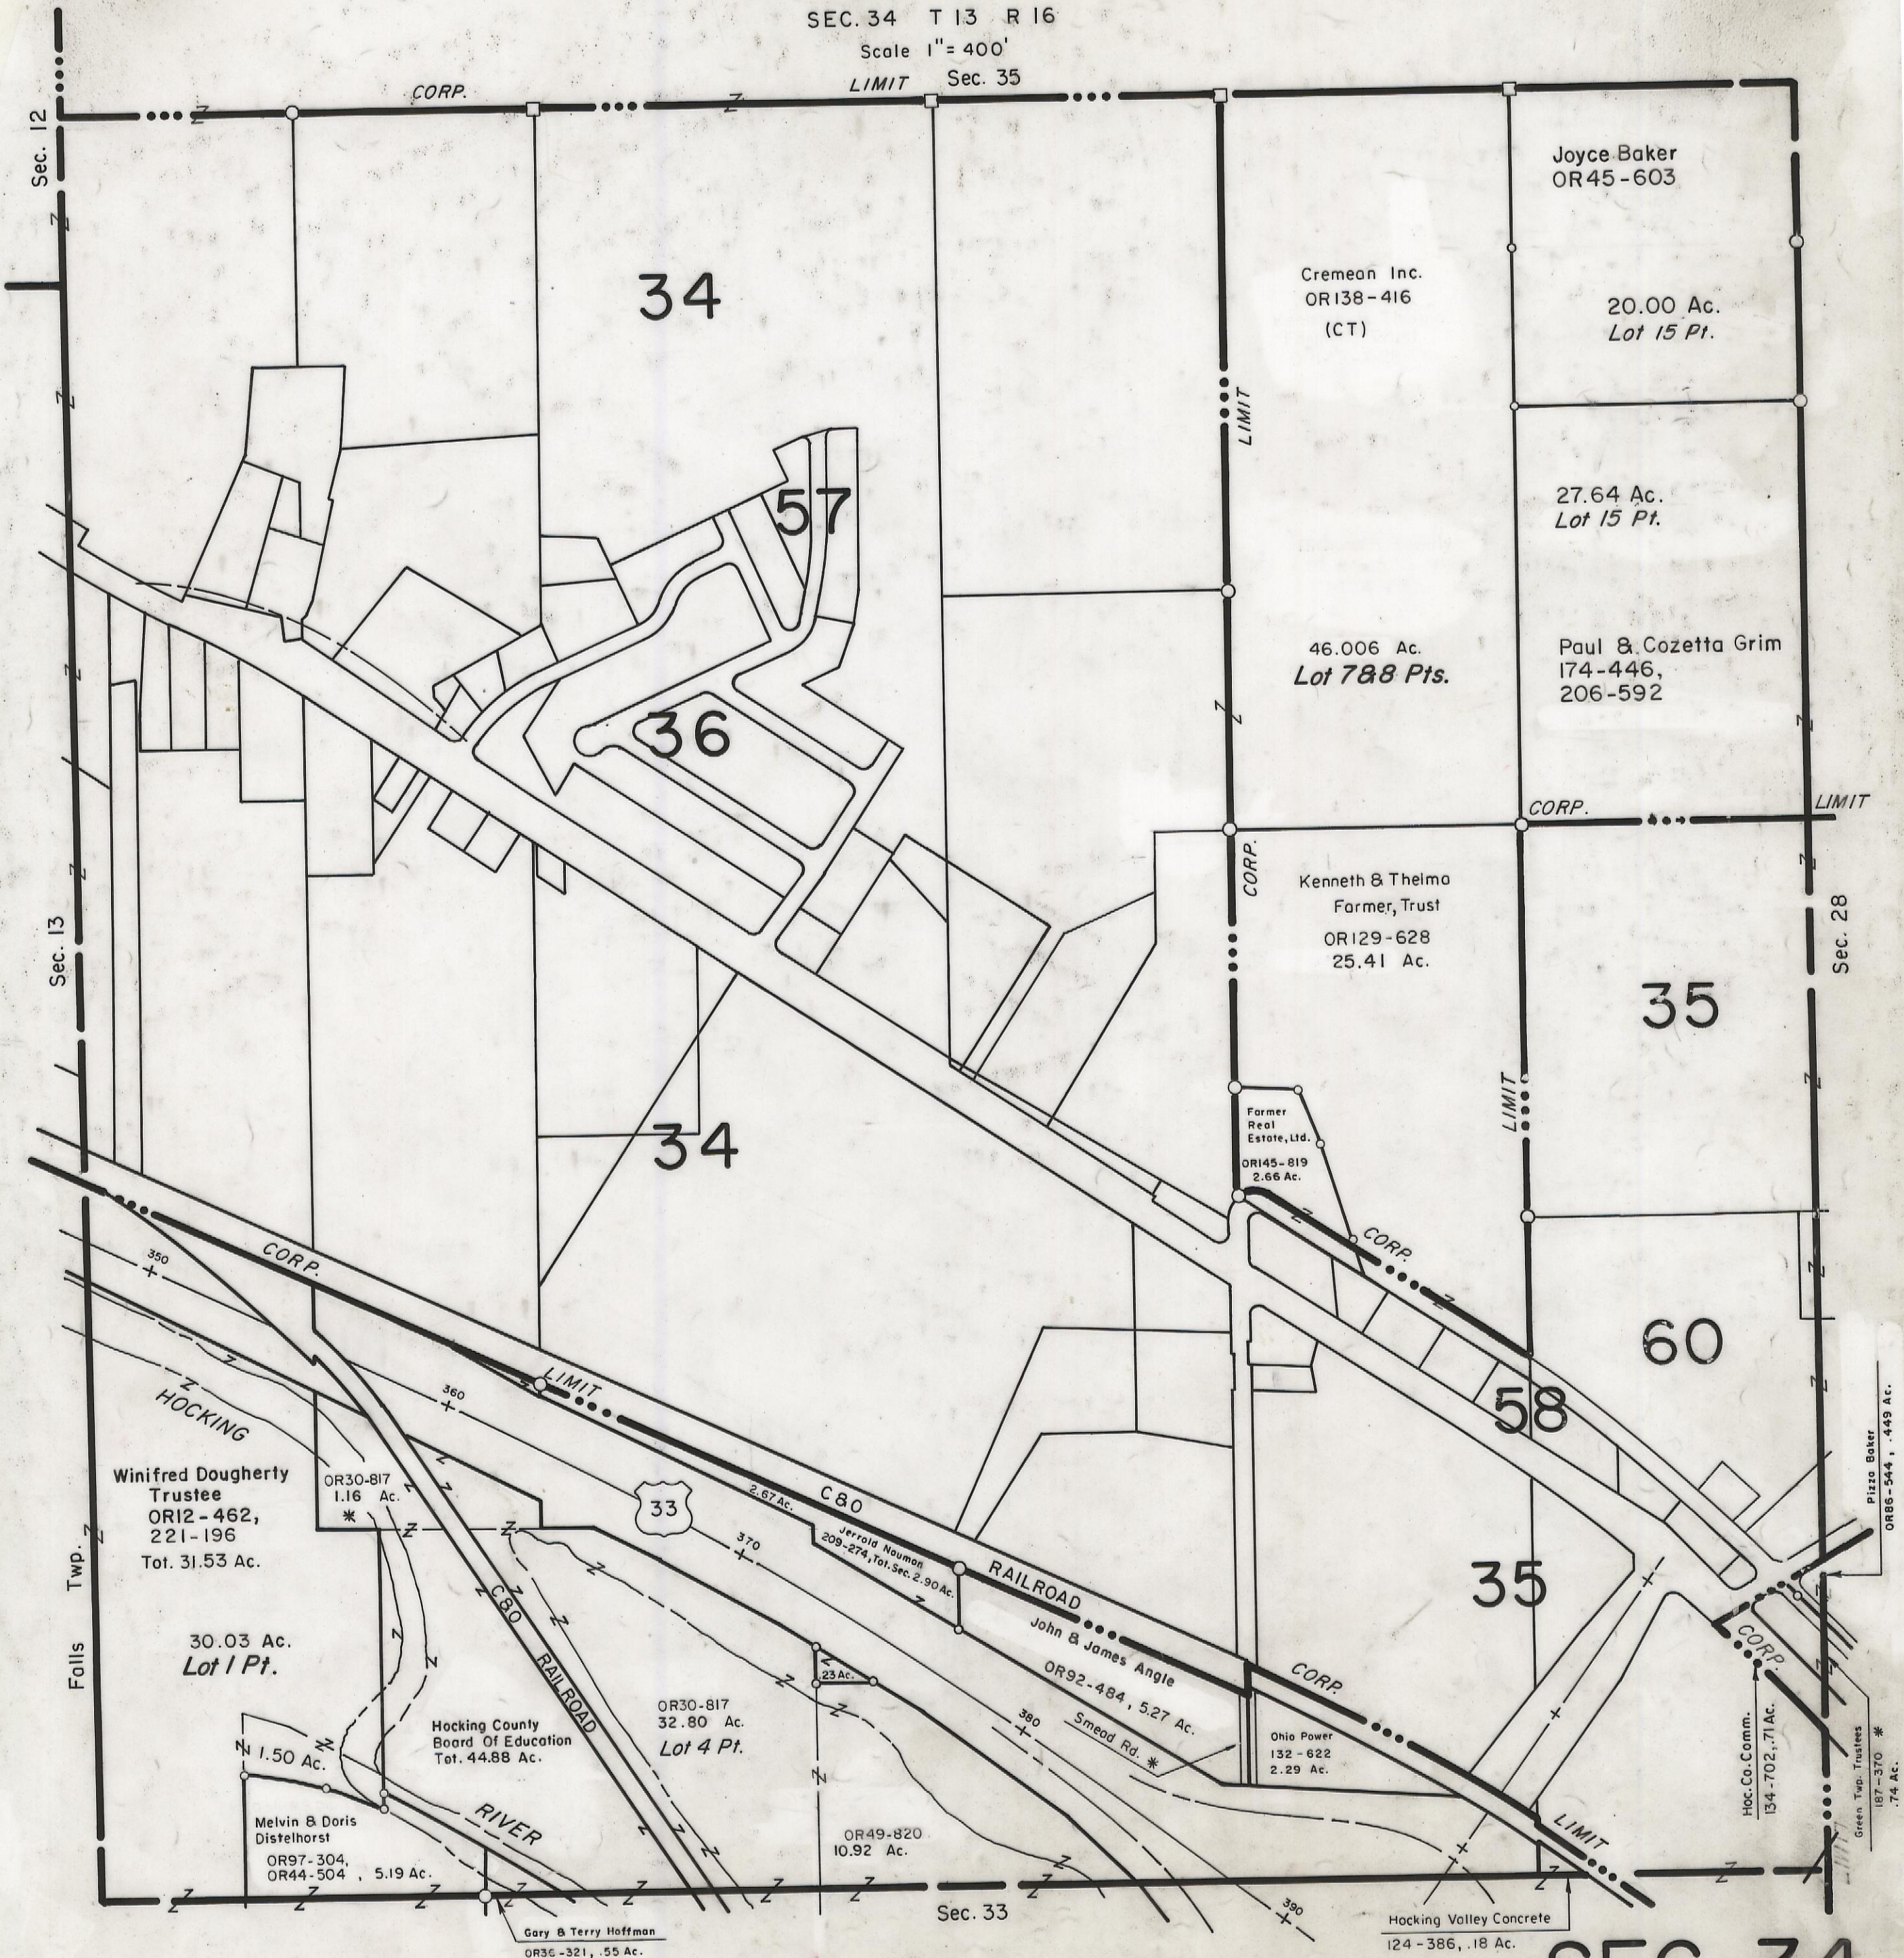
SEC. 34 T 13 R 16
Scale 1" = 400'

CORP. LIMIT Sec. 35

Sec. 12

34

Joyce Baker
OR45-603

Cremean Inc.
OR138-416
(CT)

20.00 Ac.
Lot 15 Pt.

LIMIT

27.64 Ac.
Lot 15 Pt.

57

46.006 Ac.
Lot 7&8 Pts.

Paul & Cozetta Grim
174-446,
206-592

36

CORP. LIMIT

CORP.

Kenneth & Thelma
Farmer, Trust
OR129-628
25.41 Ac.

Sec. 13

Sec. 28

35

Farmer
Real
Estate, Ltd.
OR145-819
2.66 Ac.

LIMIT

34

CORP.

350

CORP.

60

HOCKING

LIMIT

360

58

Winifred Dougherty
Trustee
OR12-462,
221-196
Tot. 31.53 Ac.

OR30-817
1.16 Ac.

33

2.67 Ac.

C80

Jerrold Nauman
209-274, Tot. Sec. 2.90 Ac.

370

RAILROAD

35

Pizza Baker
OR86-544, .449 Ac.

Twp.

John & James Angle
OR92-484, 5.27 Ac.

CORP.

30.03 Ac.
Lot 1 Pt.

C80
RAILROAD

.23 Ac.

380

Smead Rd.

CORP.

Falls

OR30-817
32.80 Ac.
Lot 4 Pt.

Hocking County
Board Of Education
Tot. 44.88 Ac.

Ohio Power
132-622
2.29 Ac.

Hoc. Co. Comm.
134-702, .71 Ac.

Green Twp. Trustees
187-370
.74 Ac.

1.50 Ac.

Melvin & Doris
Distelhorst
OR97-304,
OR44-504, 5.19 Ac.

RIVER

OR49-820
10.92 Ac.

LIMIT

Sec. 33

390

Gary & Terry Hoffman
OR36-321, .55 Ac.

Hocking Valley Concrete
124-386, .18 Ac.

SEC. 34